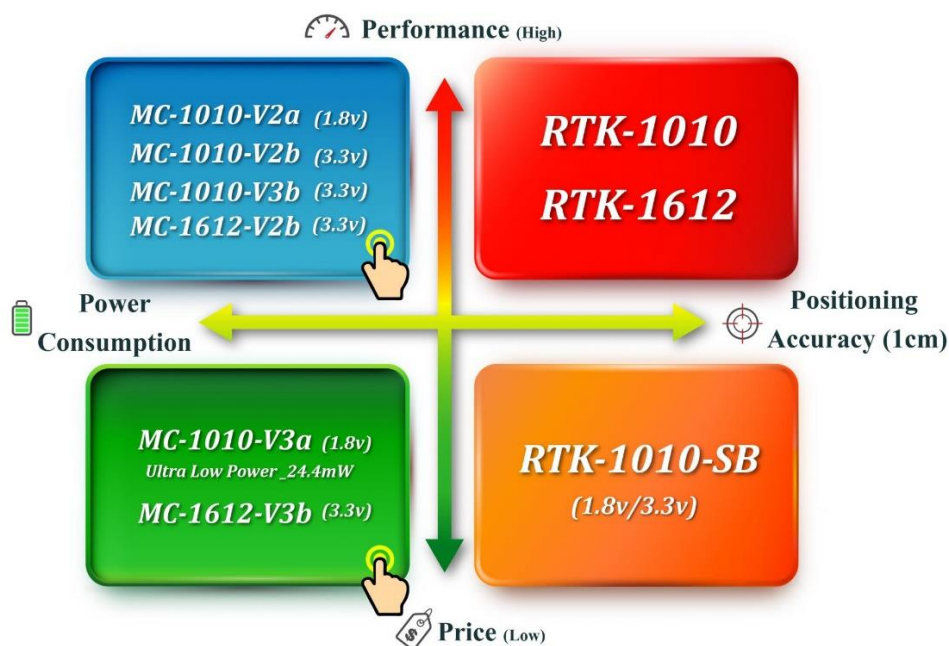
Performance (High)

MC-1010-V2a (1.8v)
MC-1010-V2b (3.3v)
MC-1010-V3b (3.3v)
MC-1612-V2b (3.3v)

RTK-1010
RTK-1612

Power Consumption

Positioning Accuracy (1cm)

MC-1010-V3a (1.8v)
Ultra Low Power_24.4mW
MC-1612-V3b (3.3v)

RTK-1010-SB
(1.8v/3.3v)

$
Price (Low)